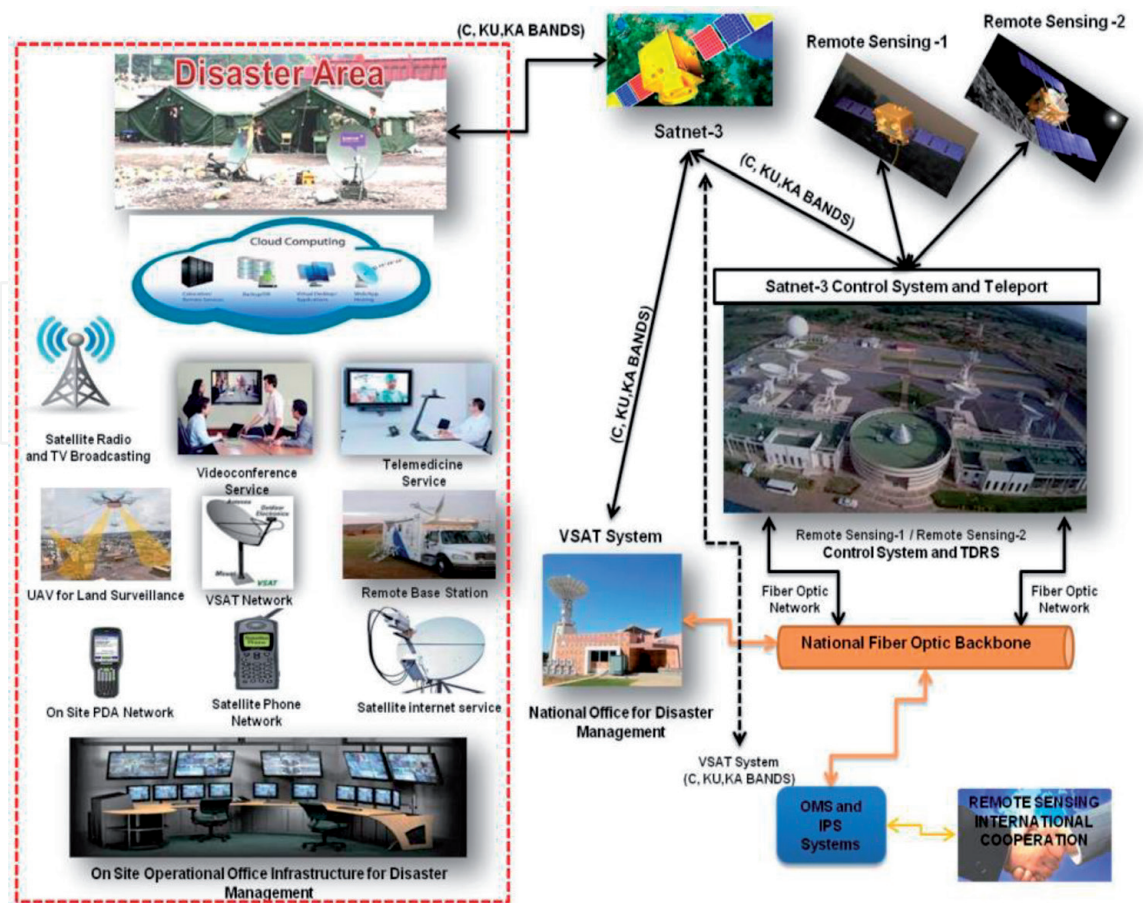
(C, KU,KA BANDS)

Disaster Area

Cloud Computing

Satnet-3

Remote Sensing -1

Remote Sensing -2

(C, KU,KA BANDS)

Satnet-3 Control System and Teleport

(C, KU,KA BANDS)

Satellite Radio and TV Broadcasting

Videoconference Service

Telemedicine Service

UAV for Land Surveillance

VSAT Network

Remote Base Station

On Site PDA Network

Satellite Phone Network

Satellite internet service

On Site Operational Office Infrastructure for Disaster Management

VSAT System

National Office for Disaster Management

Remote Sensing-1 / Remote Sensing-2
Control System and TDRS

Fiber Optic Network

Fiber Optic Network

National Fiber Optic Backbone

VSAT System
(C, KU,KA BANDS)

OMS and IPS Systems

REMOTE SENSING INTERNATIONAL COOPERATION